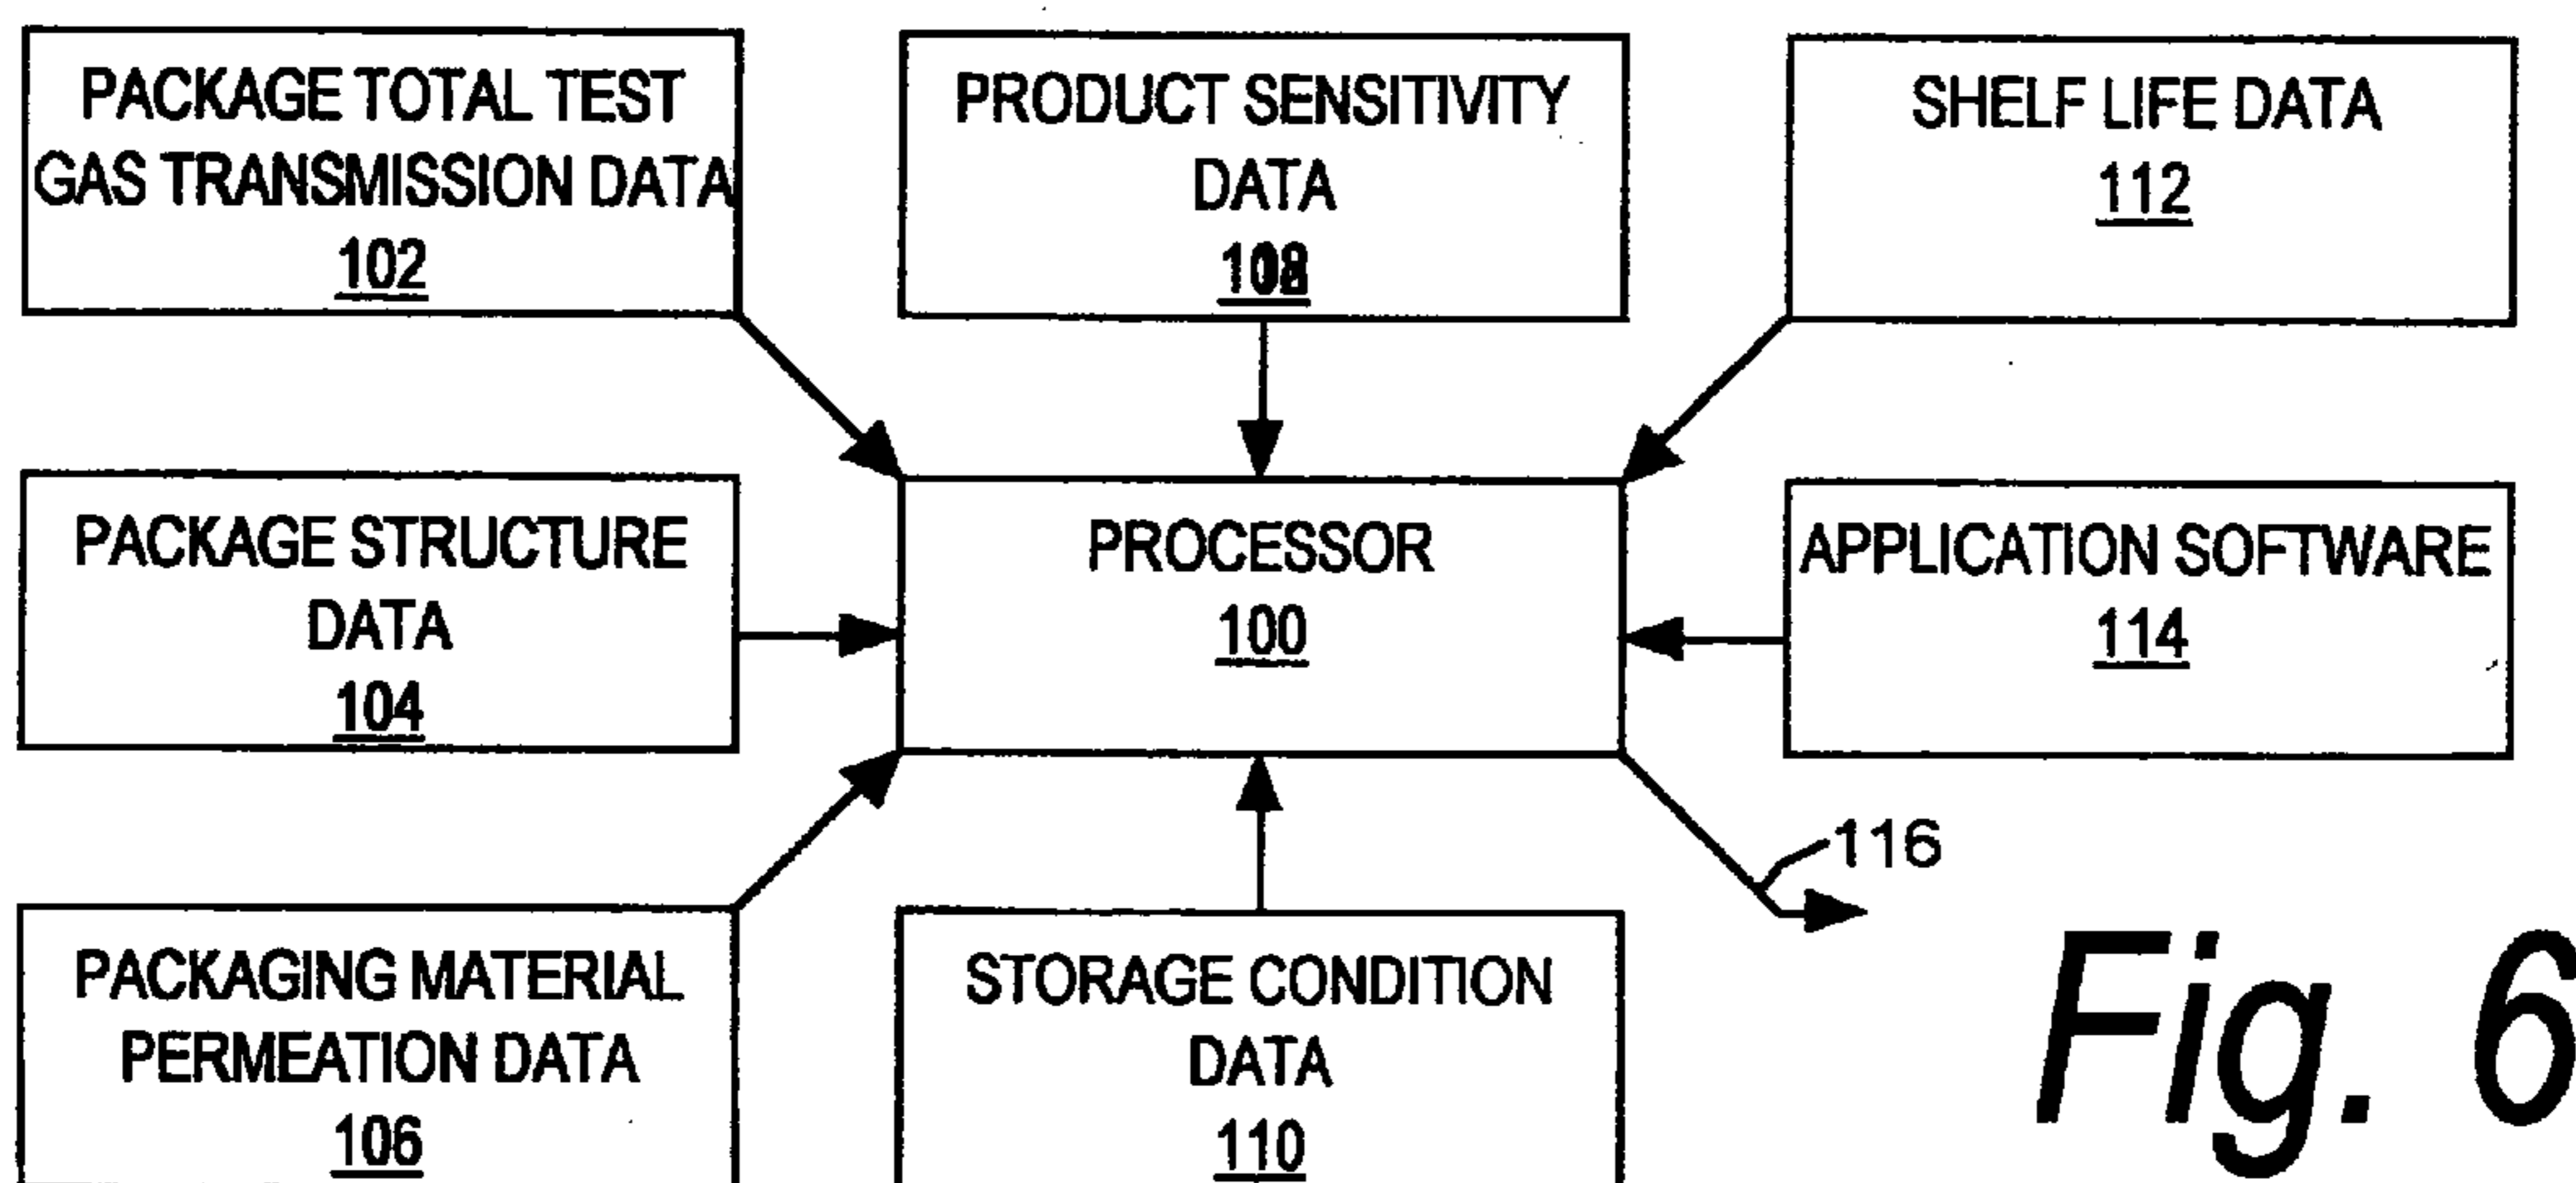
PACKAGE TOTAL TEST GAS TRANSMISSION DATA
102

PRODUCT SENSITIVITY DATA
108

SHELF LIFE DATA
112

PACKAGE STRUCTURE DATA
104

PROCESSOR
100

APPLICATION SOFTWARE
114

116

PACKAGING MATERIAL PERMEATION DATA
106

STORAGE CONDITION DATA
110

Fig. 6